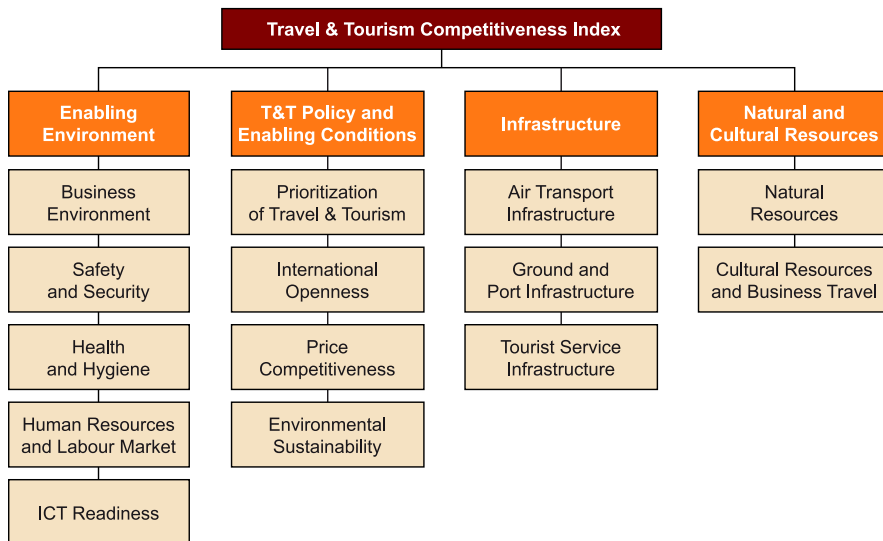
Travel & Tourism Competitiveness Index

Enabling Environment

Business Environment

Safety and Security

Health and Hygiene

Human Resources and Labour Market

ICT Readiness

T&T Policy and Enabling Conditions

Prioritization of Travel & Tourism

International Openness

Price Competitiveness

Environmental Sustainability

Infrastructure

Air Transport Infrastructure

Ground and Port Infrastructure

Tourist Service Infrastructure

Natural and Cultural Resources

Natural Resources

Cultural Resources and Business Travel